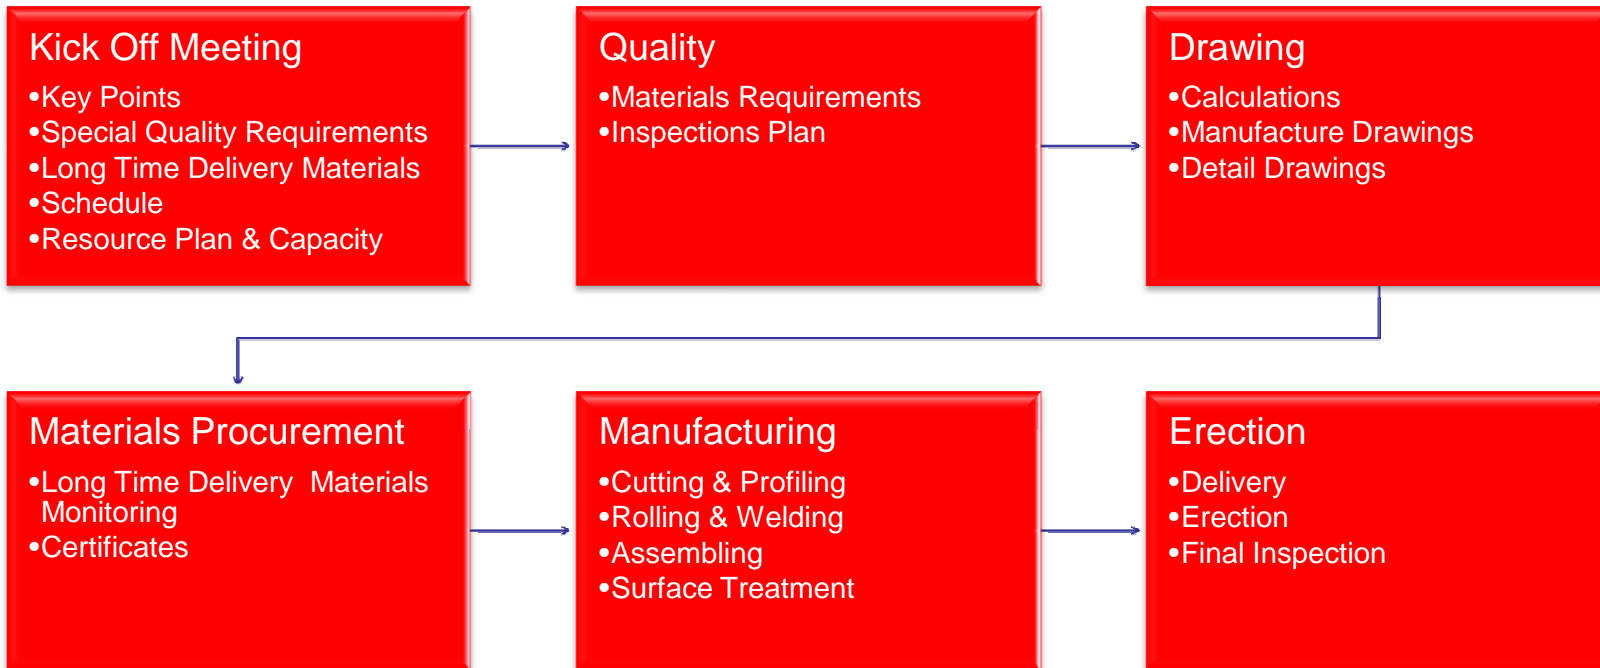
Kick Off Meeting
•Key Points
•Special Quality Requirements
•Long Time Delivery Materials
•Schedule
•Resource Plan & Capacity

Quality
•Materials Requirements
•Inspections Plan

Drawing
•Calculations
•Manufacture Drawings
•Detail Drawings

Materials Procurement
•Long Time Delivery Materials Monitoring
•Certificates

Manufacturing
•Cutting & Profiling
•Rolling & Welding
•Assembling
•Surface Treatment

Erection
•Delivery
•Erection
•Final Inspection